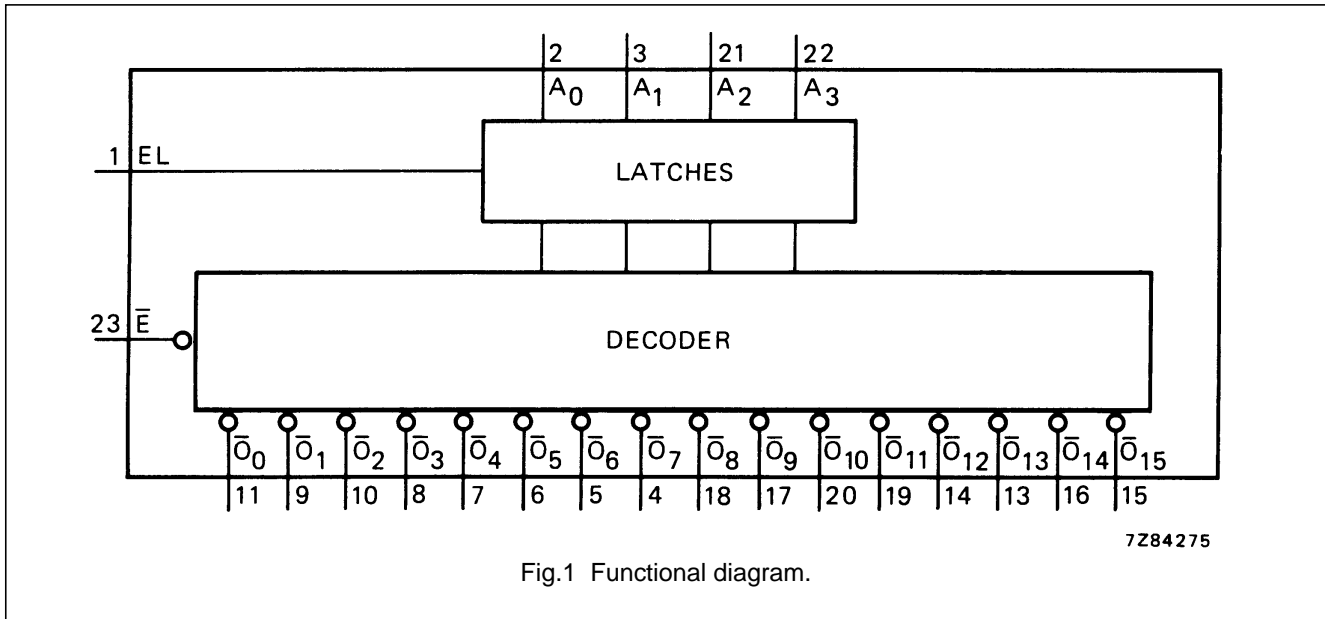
2 3 21 22

$A_0$ $A_1$ $A_2$ $A_3$

1 EL

LATCHES

23 $\overline{E}$

DECODER

$\overline{O}_0$ $\overline{O}_1$ $\overline{O}_2$ $\overline{O}_3$ $\overline{O}_4$ $\overline{O}_5$ $\overline{O}_6$ $\overline{O}_7$ $\overline{O}_8$ $\overline{O}_9$ $\overline{O}_{10}$ $\overline{O}_{11}$ $\overline{O}_{12}$ $\overline{O}_{13}$ $\overline{O}_{14}$ $\overline{O}_{15}$

11 9 10 8 7 6 5 4 18 17 20 19 14 13 16 15

7Z84275

Fig.1 Functional diagram.